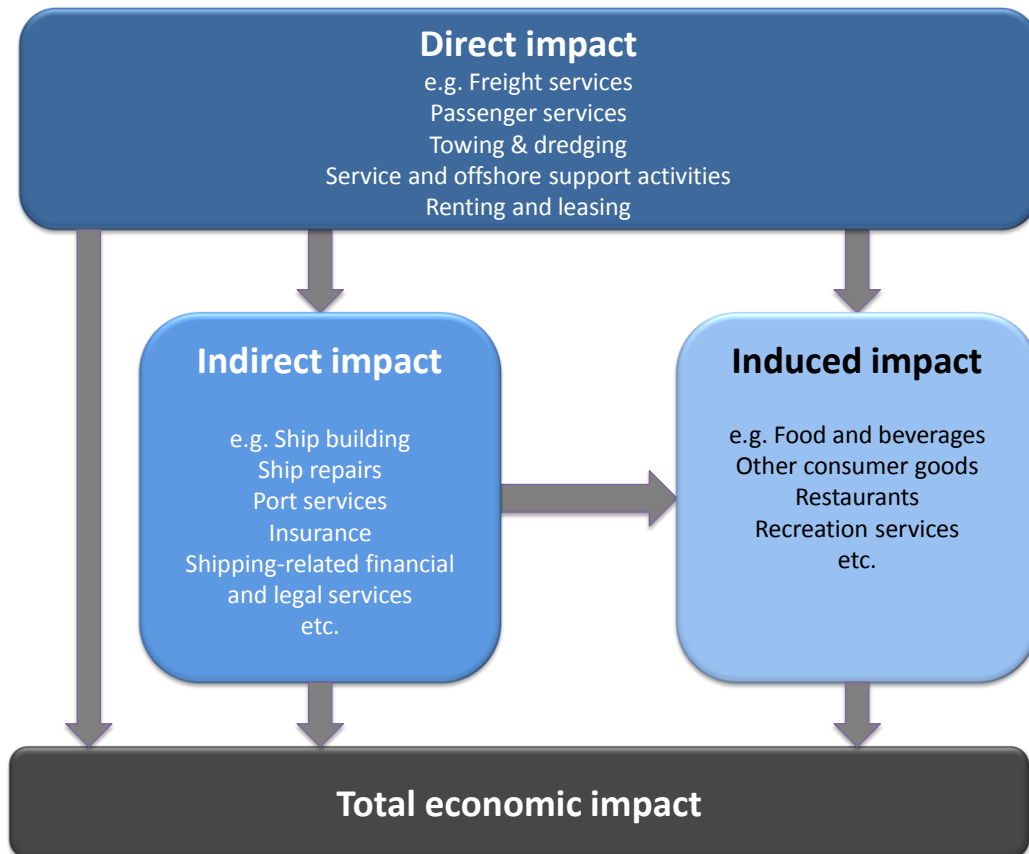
Direct impact
e.g. Freight services
Passenger services
Towing & dredging
Service and offshore support activities
Renting and leasing

Indirect impact

e.g. Ship building
Ship repairs
Port services
Insurance
Shipping-related financial and legal services
etc.

Induced impact

e.g. Food and beverages
Other consumer goods
Restaurants
Recreation services
etc.

Total economic impact